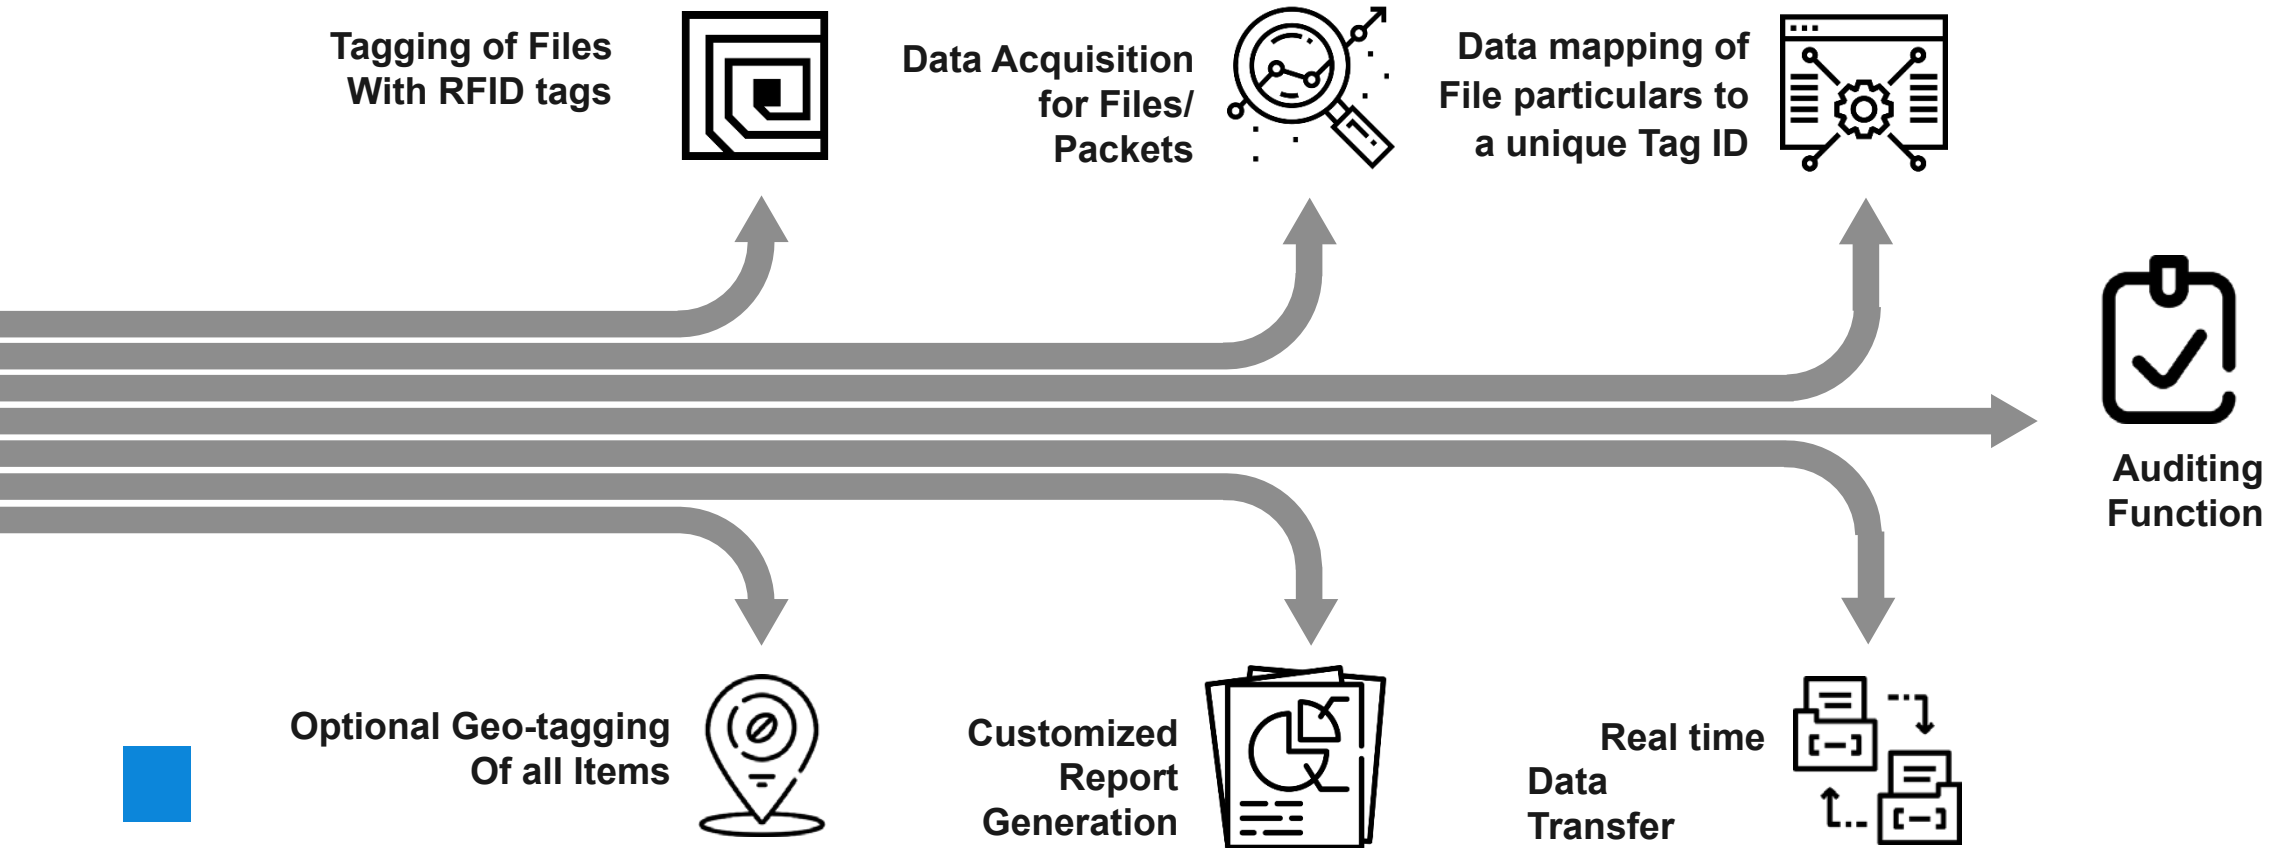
Tagging of Files
With RFID tags

Data Acquisition
for Files/
Packets

Data mapping of
File particulars to
a unique Tag ID

Auditing
Function

Optional Geo-tagging
Of all Items

Customized
Report
Generation

Real time
Data
Transfer